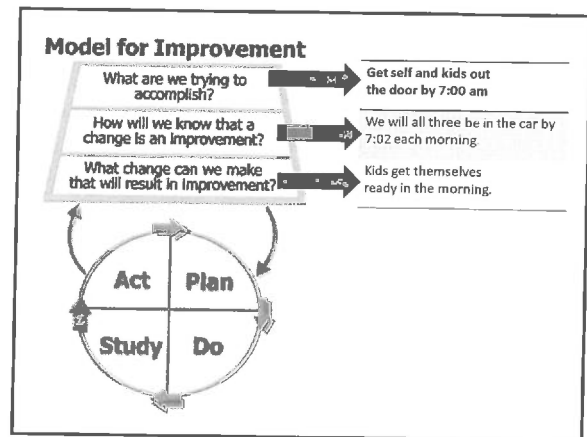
Model for Improvement

What are we trying to accomplish?

Get self and kids out the door by 7:00 am

How will we know that a change is an improvement?

We will all three be in the car by 7:02 each morning.

What change can we make that will result in improvement?

Kids get themselves ready in the morning.

Act

Plan

Study

Do